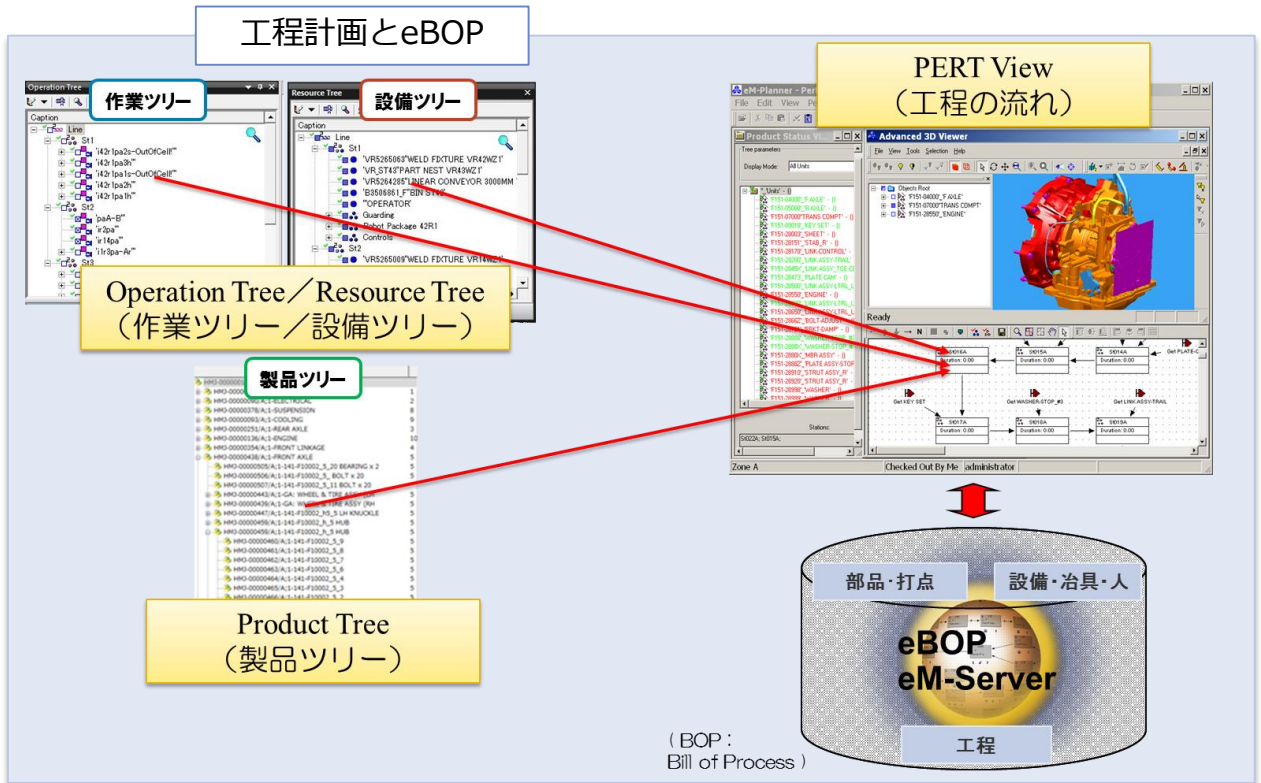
工程計画とeBOP

Operation Tree

作業ツリー

Caption

Line

St1

'i42r1pa2s-OutOfCell'"

'i42r1pa3h'"

'i42r1pa1s-OutOfCell'"

'i42r1pa2h'"

'i42r1pa1h'"

St2

'paA-B'"

'ir2pa'"

'ir14pa'"

'i1r3pa-Ar'"

St3

Resource Tree

設備ツリー

Caption

Line

St1

'VR5265063"WELD FIXTURE VR42WZ1'

'VR_ST43"PART NEST VR43WZ1'

'VR5264285"LINEAR CONVEYOR 3000MM'

'B3506861_F"BIN STD'

"OPERATOR'

Guarding

Robot Package 42R1

Controls

St2

'VR5265009"WELD FIXTURE VR44WZ1'

Operation Tree／Resource Tree
（作業ツリー／設備ツリー）

製品ツリー

HM3-00000378/A;1-SUSPENSION

HM3-00000093/A;1-COOLING

HM3-00000251/A;1-REAR AXLE

HM3-00000136/A;1-ENGINE

HM3-00000354/A;1-FRONT LINKAGE

HM3-00000438/A;1-FRONT AXLE

HM3-00000505/A;1-141-F10002_5_20 BEARING x 2

HM3-00000506/A;1-141-F10002_5_ BOLT x 20

HM3-00000507/A;1-141-F10002_5_11 BOLT x 20

HM3-00000443/A;1-GA: WHEEL & TIRE ASSY (LH

HM3-00000439/A;1-GA: WHEEL & TIRE ASSY (RH

HM3-00000447/A;1-141-F10002_h5_5 LH KNUCKLE

HM3-00000458/A;1-141-F10002_h_5 HUB

HM3-00000459/A;1-141-F10002_h_5 HUB

HM3-00000460/A;1-141-F10002_5_9

HM3-00000461/A;1-141-F10002_5_8

HM3-00000462/A;1-141-F10002_5_7

HM3-00000463/A;1-141-F10002_5_6

HM3-00000464/A;1-141-F10002_5_4

HM3-00000465/A;1-141-F10002_5_3

Product Tree
（製品ツリー）

PERT View
（工程の流れ）

eM-Planner - Per

File Edit View Pe

Product Status Vi

Tree parameters

Display Mode: All Units

Advanced 3D Viewer

File View Tools Selection Help

Objects Root

'F151-04000_F AXLE'

'F151-07000"TRANS COMPT'

'F151-28550_ENGINE'

Ready

St016A Duration: 0.00

St015A Duration: 0.00

St014A Duration: 0.00

Get PLATE-C

Get KEY SET

Get WASHER-STOP_#3

Get LINK ASSY-TRAIL

St017A Duration: 0.00

St018A Duration: 0.00

St019A Duration: 0.00

Stations:

St022A; St015A;

Zone A

Checked Out By Me

administrator

部品・打点

設備・治具・人

eBOP
eM-Server

工程

（BOP：
Bill of Process）